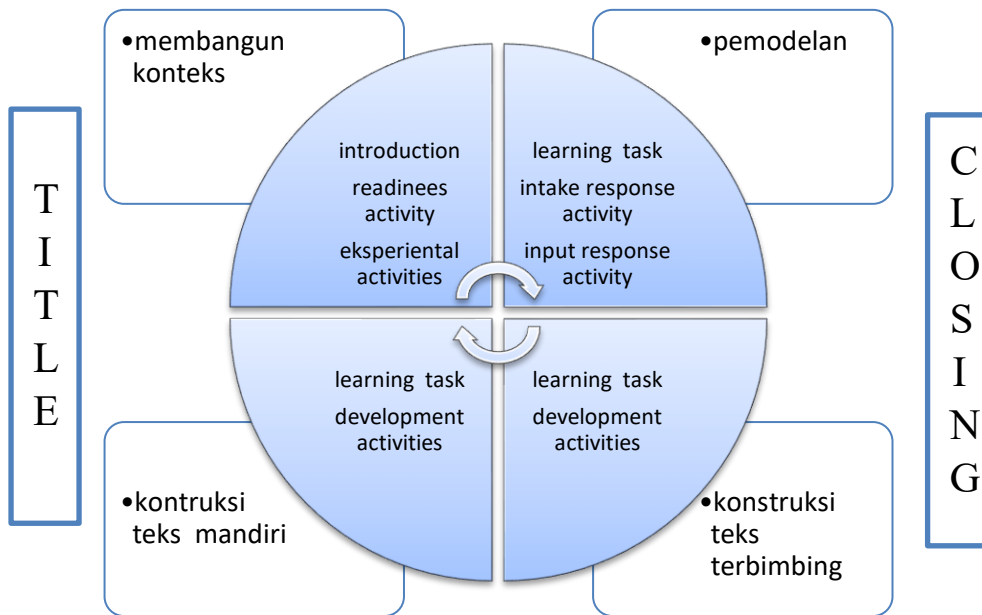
TITLE

•membangun konteks

•pemodelan

introduction

readinees activity

eksperiental activities

learning task

intake response activity

input response activity

learning task

development activities

learning task

development activities

•kontruksi teks mandiri

•konstruksi teks terbimbing

CLOSING